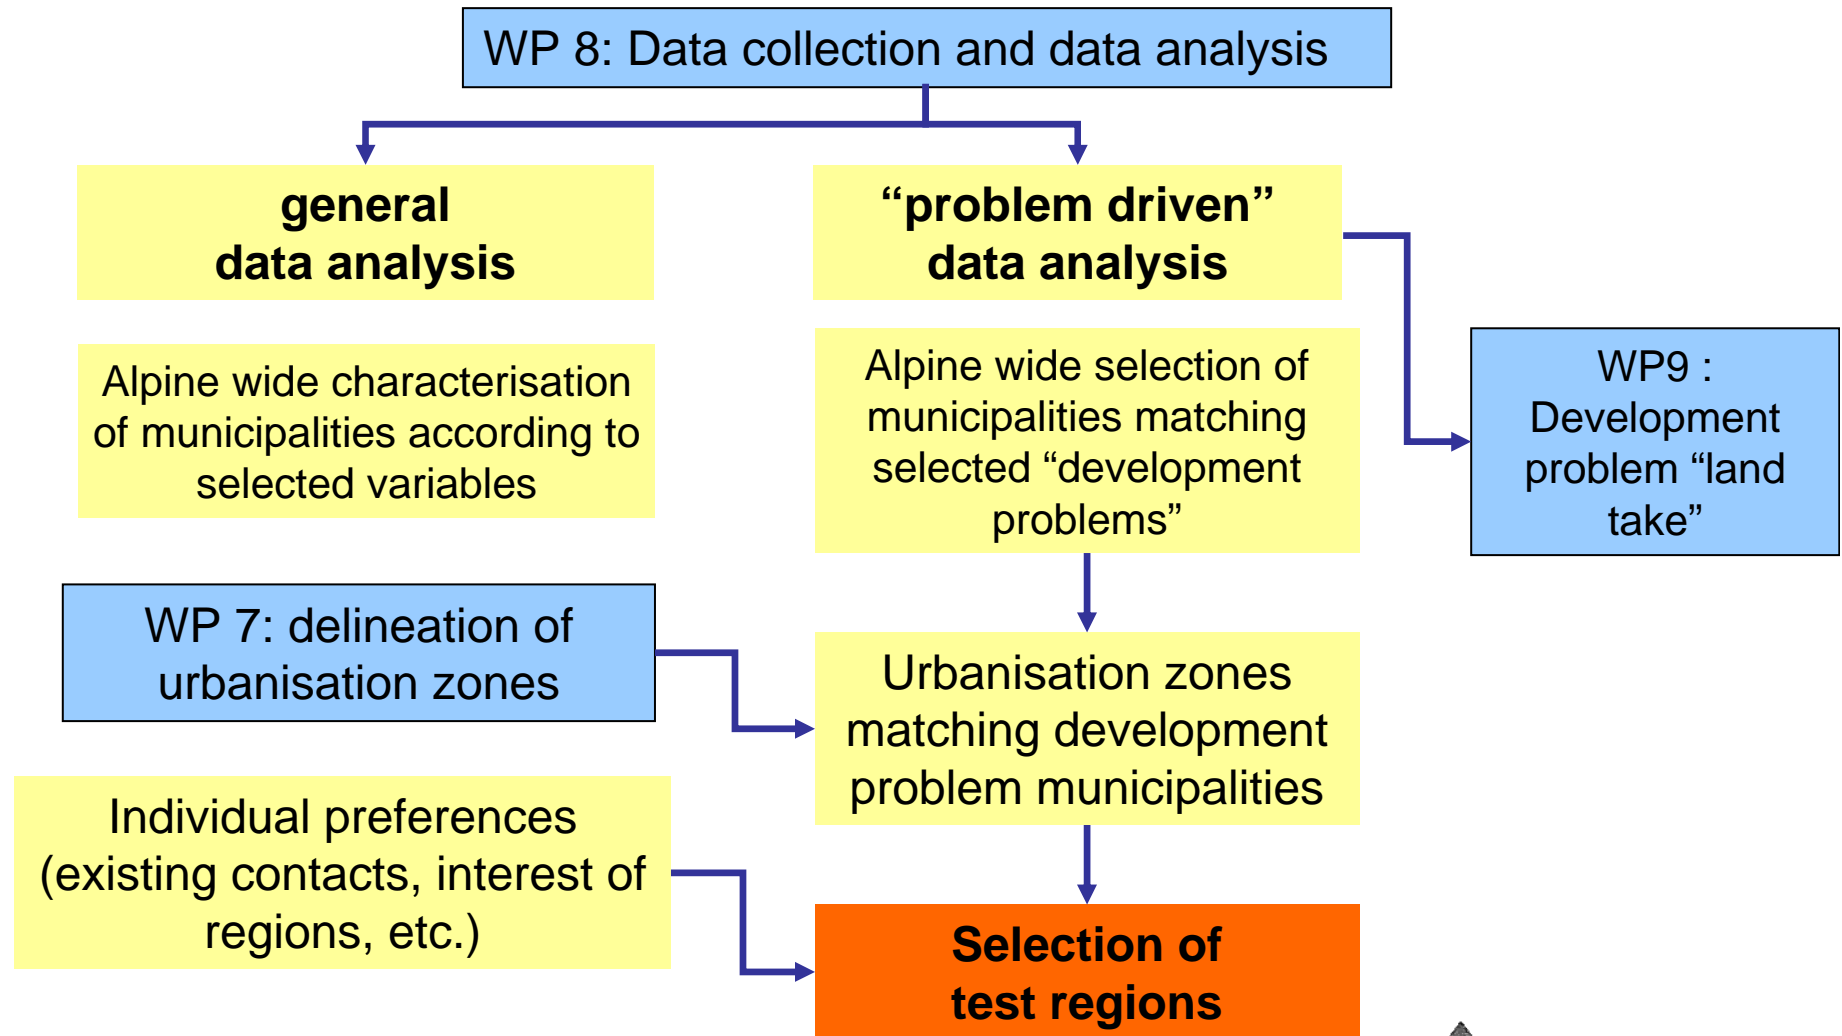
WP 8: Data collection and data analysis

general data analysis

"problem driven" data analysis

Alpine wide characterisation of municipalities according to selected variables

Alpine wide selection of municipalities matching selected "development problems"

WP9 : Development problem "land take"

WP 7: delineation of urbanisation zones

Urbanisation zones matching development problem municipalities

Individual preferences (existing contacts, interest of regions, etc.)

Selection of test regions